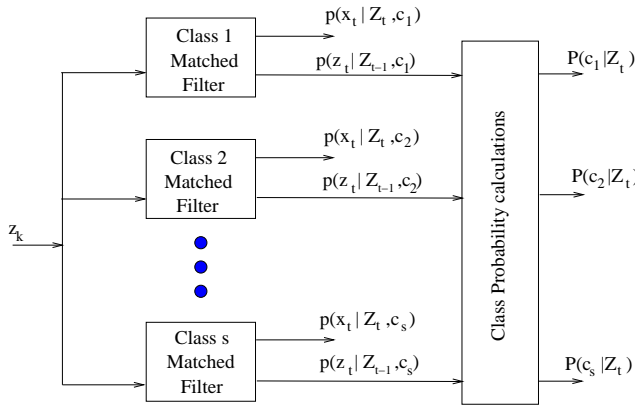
Class 1 Matched Filter

$p(x_t \mid Z_t, c_1)$

$p(z_t \mid Z_{t-1}, c_1)$

Class 2 Matched Filter

$p(x_t \mid Z_t, c_2)$

$p(z_t \mid Z_{t-1}, c_2)$

Class s Matched Filter

$p(x_t \mid Z_t, c_s)$

$p(z_t \mid Z_{t-1}, c_s)$

$z_k$

Class Probability calculations

$P(c_1 | Z_t)$

$P(c_2 | Z_t)$

$P(c_s | Z_t)$